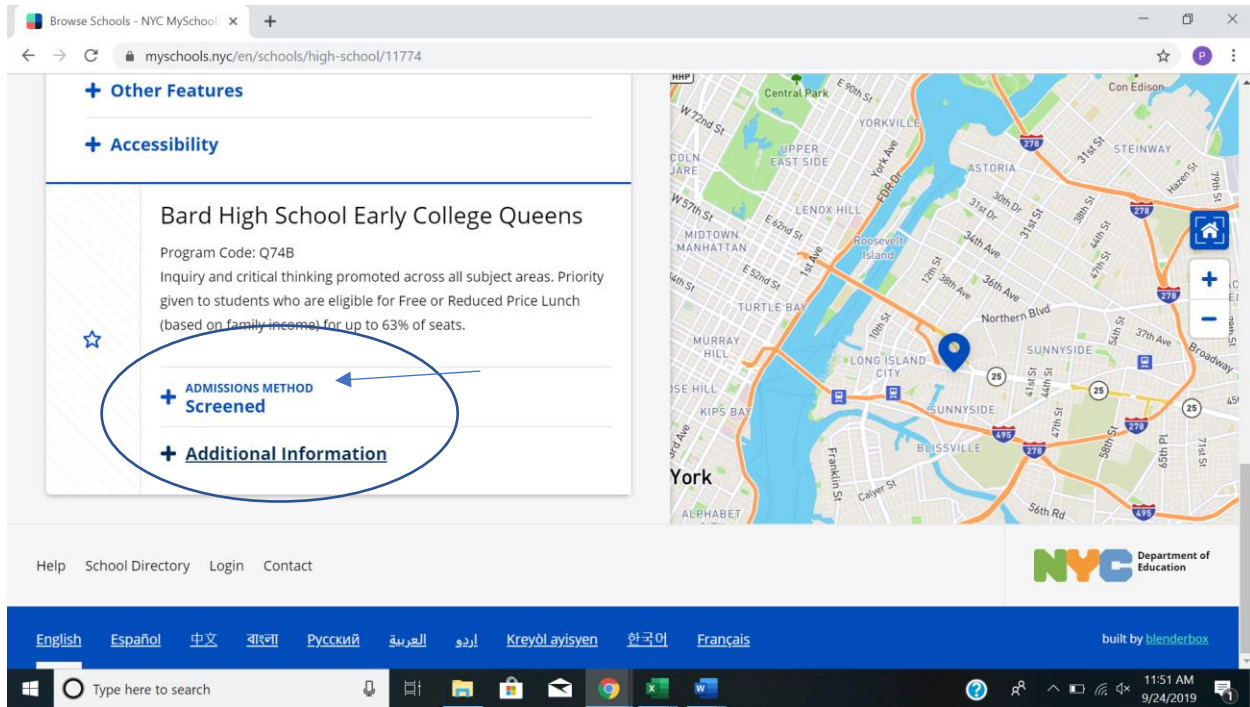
Browse Schools - NYC MySchool ×
+
myschools.nyc/en/schools/high-school/11774

+ Other Features

+ Accessibility

Bard High School Early College Queens

Program Code: Q74B

Inquiry and critical thinking promoted across all subject areas. Priority given to students who are eligible for Free or Reduced Price Lunch (based on family income) for up to 63% of seats.

+ ADMISSIONS METHOD Screened

+ Additional Information

Central Park
E 90th St
W 72nd St
YORKVILLE
UPPER EAST SIDE
York Ave
FDR Dr
ASTORIA
STEINWAY
W 57th St
E 62nd St
LENOX HILL
MIDTOWN MANHATTAN
Roosevelt Island
E 52nd St
1st Ave
TURTLE BAY
MURRAY HILL
LONG ISLAND CITY
Northern Blvd
SUNNYSIDE
KIPS BAY
BLISSVILLE
York
Franklin St
Calyer St
ALPHABET
56th Rd
Broadway
Con Edison
278
495
25

Help School Directory Login Contact

NYC Department of Education

English Español 中文 বাংলা Русский العربية اردو Kreyòl ayisyen 한국어 Français

built by blenderbox

Type here to search

11:51 AM
9/24/2019